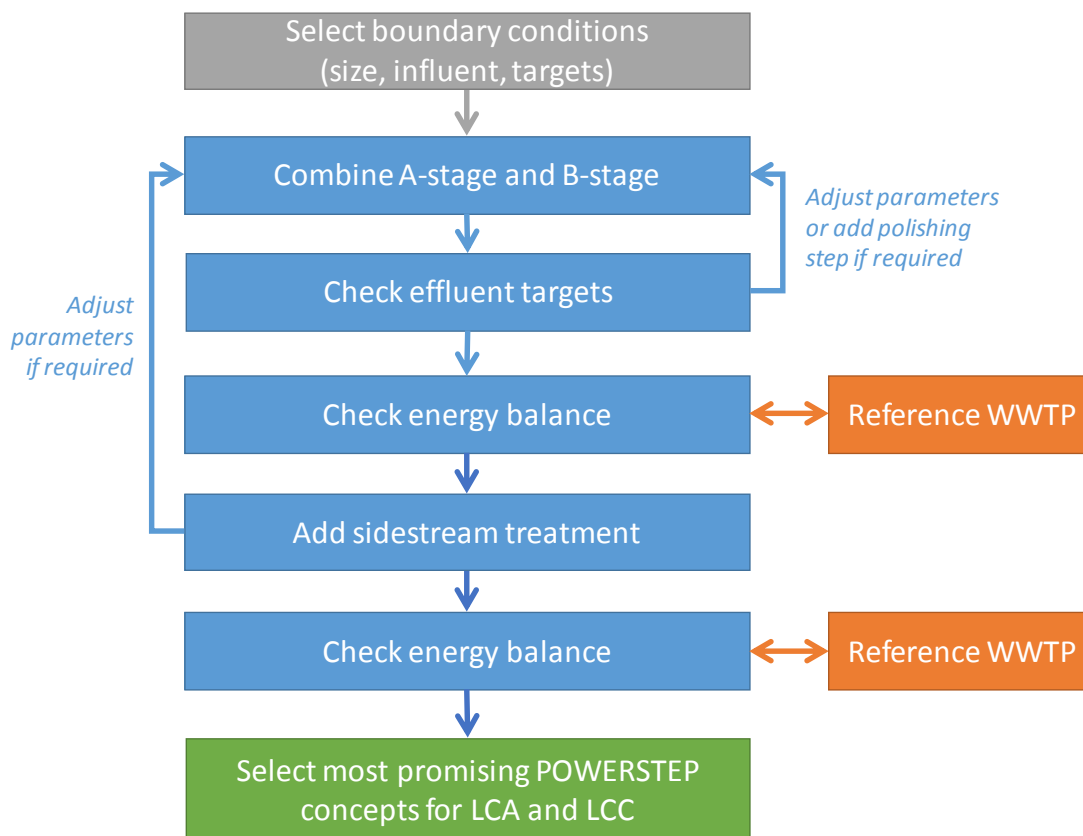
Select boundary conditions (size, influent, targets)

Combine A-stage and B-stage

Adjust parameters or add polishing step if required

Check effluent targets

Adjust parameters if required

Check energy balance

Reference WWTP

Add sidestream treatment

Check energy balance

Reference WWTP

Select most promising POWERSTEP concepts for LCA and LCC